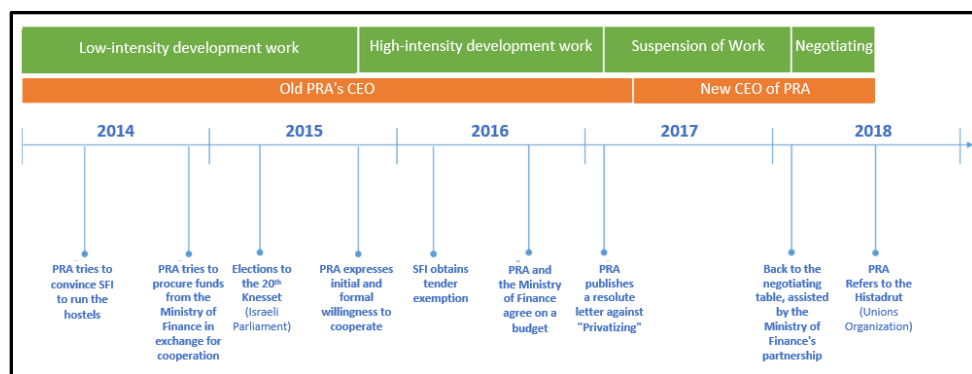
Low-intensity development work | High-intensity development work | Suspension of Work | Negotiating

Old PRA's CEO | New CEO of PRA

2014

2015

2016

2017

2018

PRA tries to convince SFI to run the hostels

PRA tries to procure funds from the Ministry of Finance in exchange for cooperation

Elections to the 20$^{th}$ Knesset (Israeli Parliament)

PRA expresses initial and formal willingness to cooperate

SFI obtains tender exemption

PRA and the Ministry of Finance agree on a budget

PRA publishes a resolute letter against "Privatizing"

Back to the negotiating table, assisted by the Ministry of Finance's partnership

PRA Refers to the Histadrut (Unions Organization)